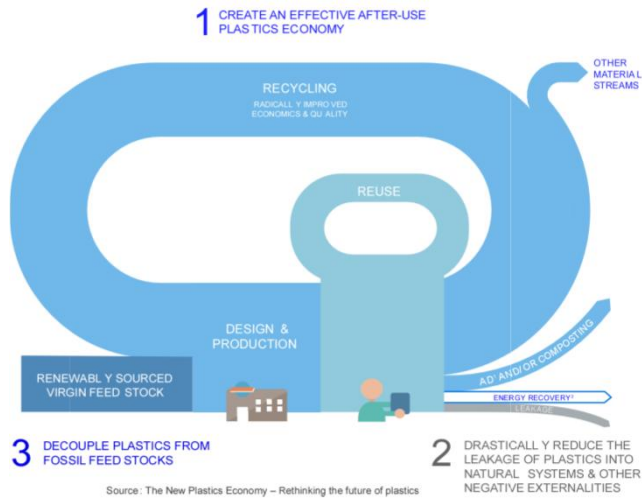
1 CREATE AN EFFECTIVE AFTER-USE PLASTICS ECONOMY

RECYCLING

RADICALL Y IMPRO VED ECONOMICS & QU ALITY

OTHER MATERIA L STREAMS

REUSE

DESIGN & PRODUCTION

RENEWABL Y SOURCED VIRGIN FEED STOCK

AD' AND/OR COMPOSTING

ENERGY RECOVERY¹

LEAKAGE

3 DECOUPLE PLASTICS FROM FOSSIL FEED STOCKS

2 DRASTICALL Y REDUCE THE LEAKAGE OF PLASTICS INTO NATURAL SYSTEMS & OTHER NEGATIVE EXTERNALITIES

Source: The New Plastics Economy – Rethinking the future of plastics